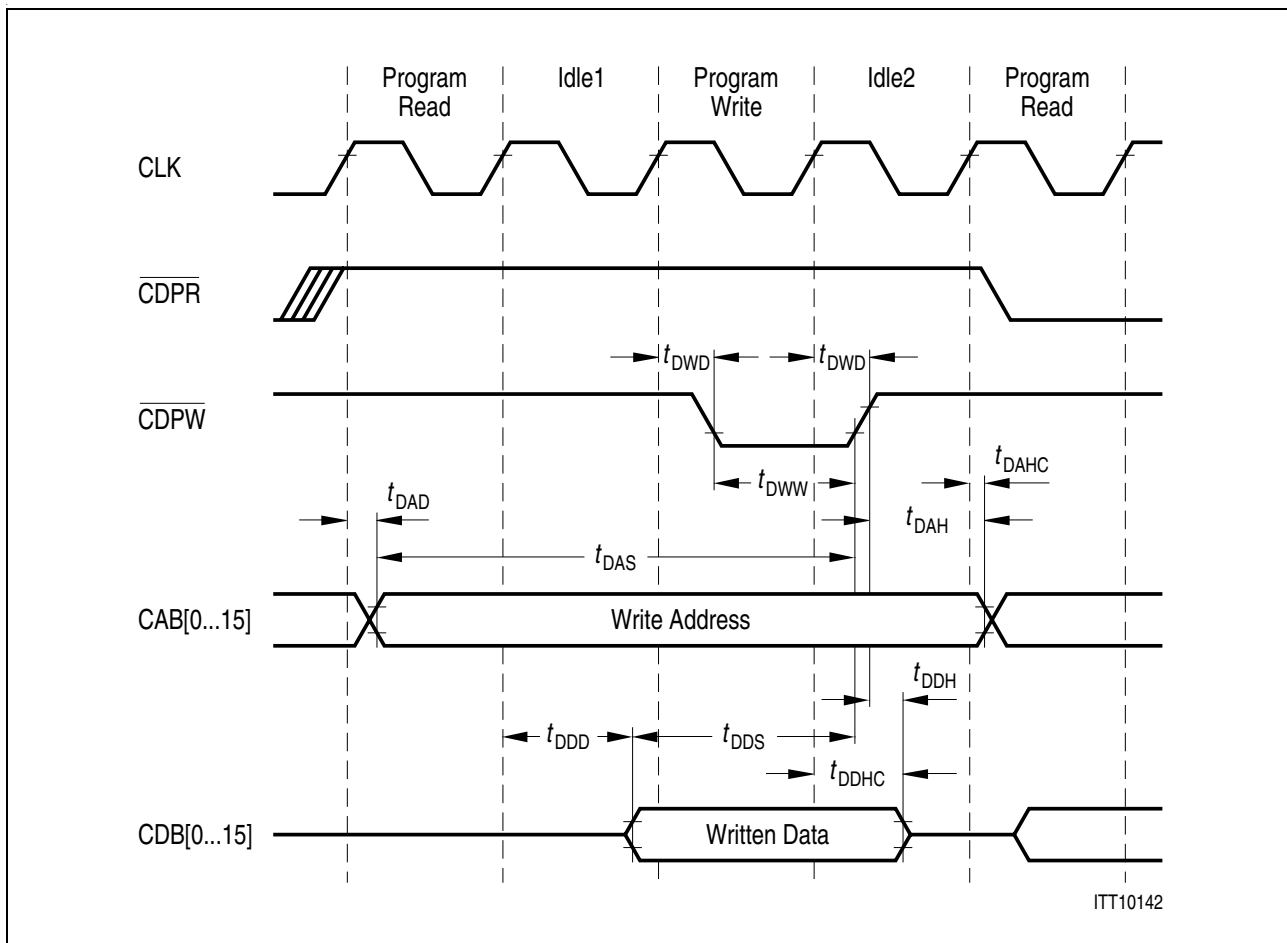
Program Read
Idle1
Program Write
Idle2
Program Read

CLK

$\overline{CDPR}$

$t_{DWD}$
$t_{DWD}$

$\overline{CDPW}$

$t_{DWW}$
$t_{DAHC}$
$t_{DAD}$
$t_{DAH}$
$t_{DAS}$

CAB[0...15]
Write Address

$t_{DDH}$
$t_{DDD}$
$t_{DDS}$
$t_{DDHC}$

CDB[0...15]
Written Data

ITT10142